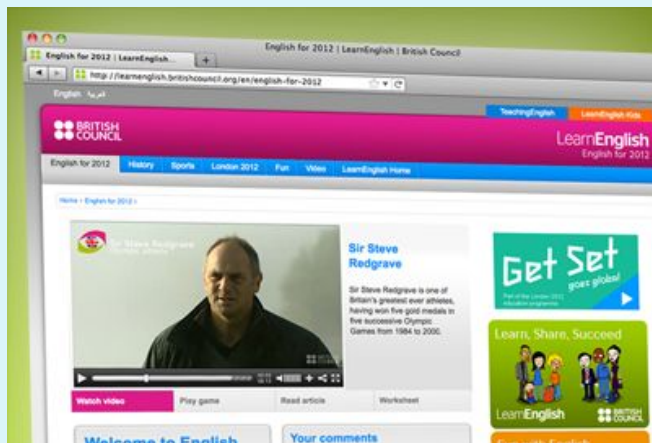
English for 2012 | LearnEnglish | British Council

English for 2012 | LearnEnglish...

http://learnenglish.britishcouncil.org/en/english-for-2012

English عربية

TeachingEnglish

LearnEnglish Kids

BRITISH COUNCIL

LearnEnglish
English for 2012

English for 2012 | History | Sports | London 2012 | Fun | Video | LearnEnglish Home

Home › English for 2012 ›

Sir Steve Redgrave
Olympic athlete

Sir Steve Redgrave

Sir Steve Redgrave is one of Britain's greatest ever athletes, having won five gold medals in five successive Olympic Games from 1984 to 2000.

Watch video | Play game | Read article | Worksheet

Welcome to English

Your comments

Get Set goes global

Part of the London 2012 education programme

Learn, Share, Succeed

LearnEnglish

BRITISH COUNCIL